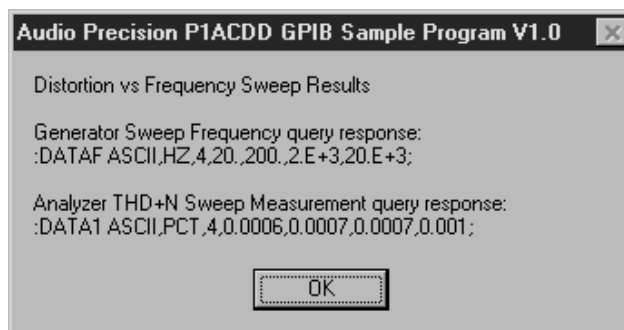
Audio Precision P1ACDD GPIB Sample Program V1.0

Distortion vs Frequency Sweep Results

Generator Sweep Frequency query response:
:DATAF ASCII,HZ,4,20.,200.,2.E+3,20.E+3;

Analyzer THD+N Sweep Measurement query response:
:DATA1 ASCII,PCT,4,0.0006,0.0007,0.0007,0.001;

OK